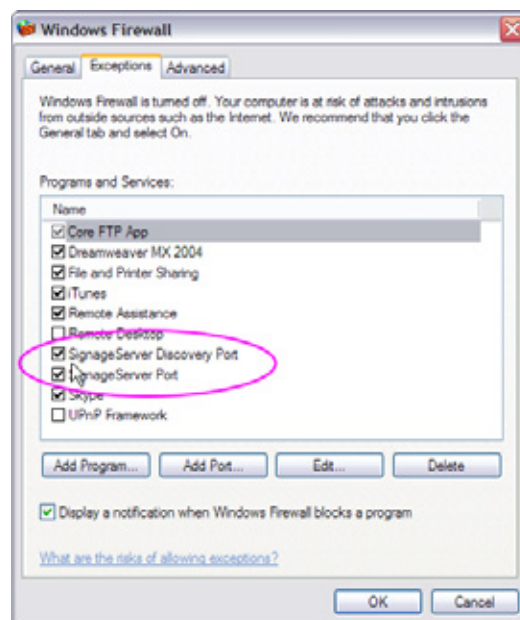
Windows Firewall

General | Exceptions | Advanced

Windows Firewall is turned off. Your computer is at risk of attacks and intrusions from outside sources such as the Internet. We recommend that you click the General tab and select On.

Programs and Services:

Name
☑ Core FTP App
☑ Dreamweaver MX 2004
☑ File and Printer Sharing
☑ iTunes
☑ Remote Assistance
☐ Remote Desktop
☑ SignageServer Discovery Port
☑ SignageServer Port
☑ Skype
☐ UPnP Framework

Add Program... | Add Port... | Edit... | Delete

☑ Display a notification when Windows Firewall blocks a program

What are the risks of allowing exceptions?

OK | Cancel